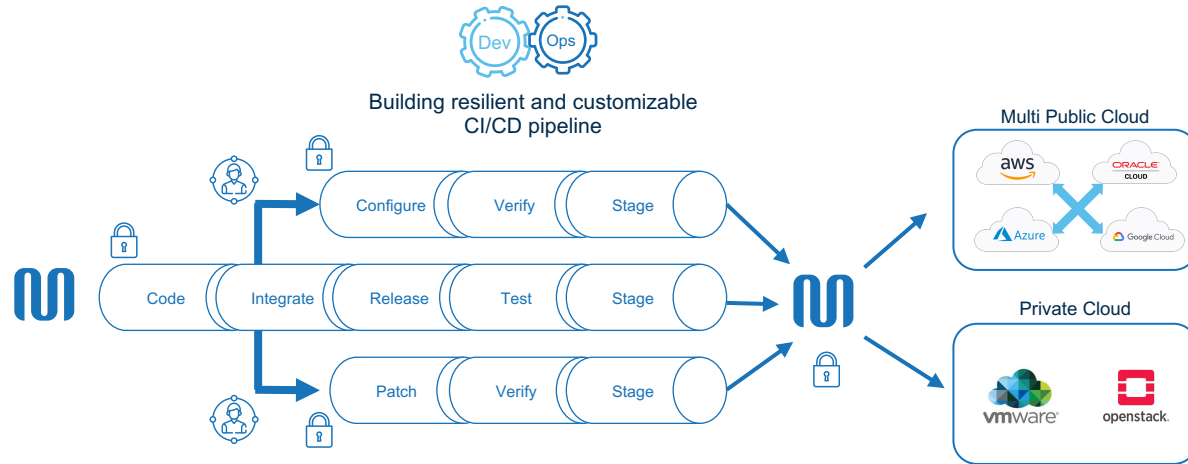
Dev Ops

Building resilient and customizable CI/CD pipeline

Multi Public Cloud

aws

ORACLE CLOUD

Azure

Google Cloud

Configure

Verify

Stage

Code

Integrate

Release

Test

Stage

Patch

Verify

Stage

Private Cloud

vmware

openstack.